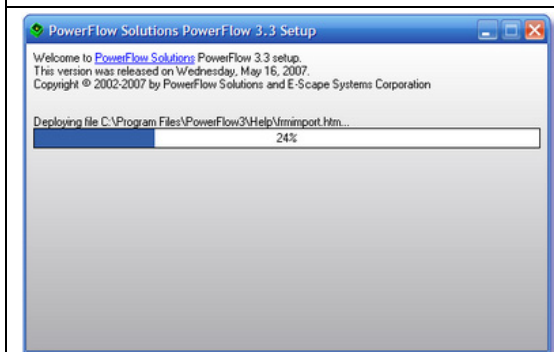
PowerFlow Solutions PowerFlow 3.3 Setup

Welcome to PowerFlow Solutions PowerFlow 3.3 setup.
This version was released on Wednesday, May 16, 2007.
Copyright © 2002-2007 by PowerFlow Solutions and E-Scape Systems Corporation

Deploying file C:\Program Files\PowerFlow3\Help\frmimport.htm...

24%